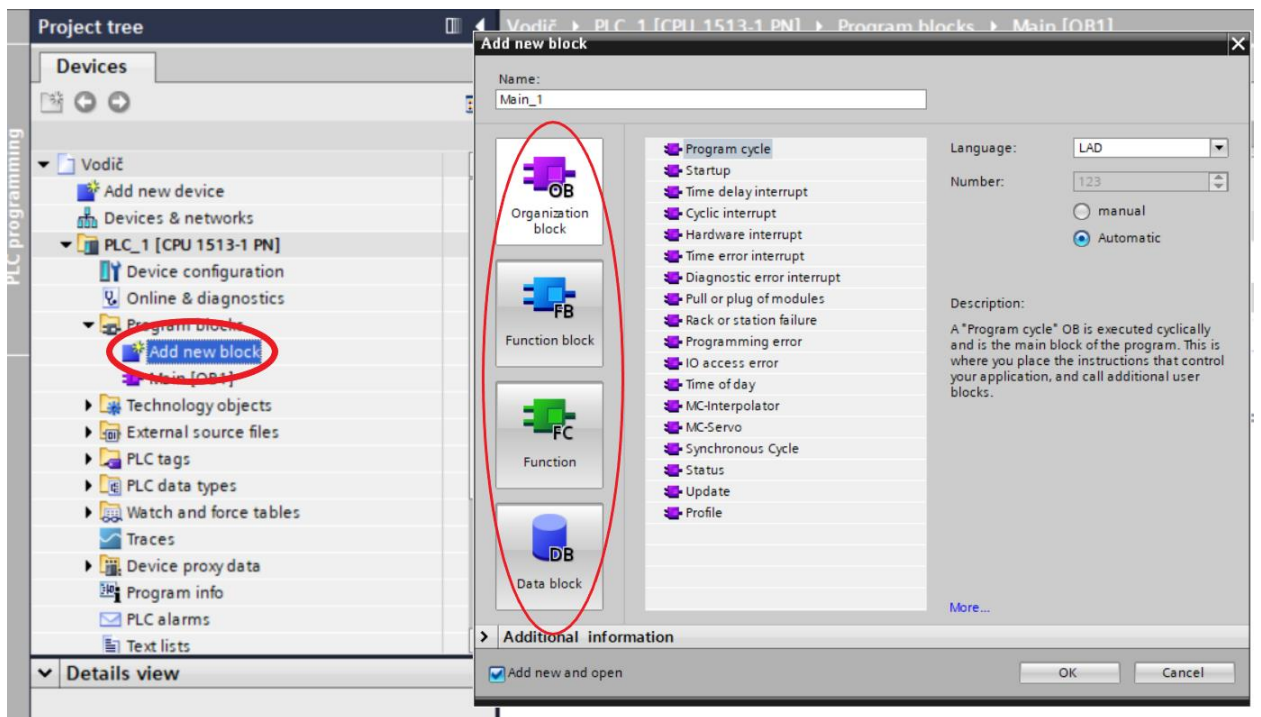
PLC programming

Project tree

Devices

Vodič
Add new device
Devices & networks
PLC_1 [CPU 1513-1 PN]
Device configuration
Online & diagnostics
Program blocks
Add new block
Main [OB1]
Technology objects
External source files
PLC tags
PLC data types
Watch and force tables
Traces
Device proxy data
Program info
PLC alarms
Text lists

Details view

Vodič ▸ PLC_1 [CPU 1513-1 PN] ▸ Program blocks ▸ Main [OB1]

Add new block

Name:
Main_1

OB
Organization block

FB
Function block

FC
Function

DB
Data block

Program cycle
Startup
Time delay interrupt
Cyclic interrupt
Hardware interrupt
Time error interrupt
Diagnostic error interrupt
Pull or plug of modules
Rack or station failure
Programming error
IO access error
Time of day
MC-Interpolator
MC-Servo
Synchronous Cycle
Status
Update
Profile

Language: LAD
Number: 123
manual
Automatic

Description:
A "Program cycle" OB is executed cyclically and is the main block of the program. This is where you place the instructions that control your application, and call additional user blocks.

More...

Additional information

Add new and open

OK
Cancel